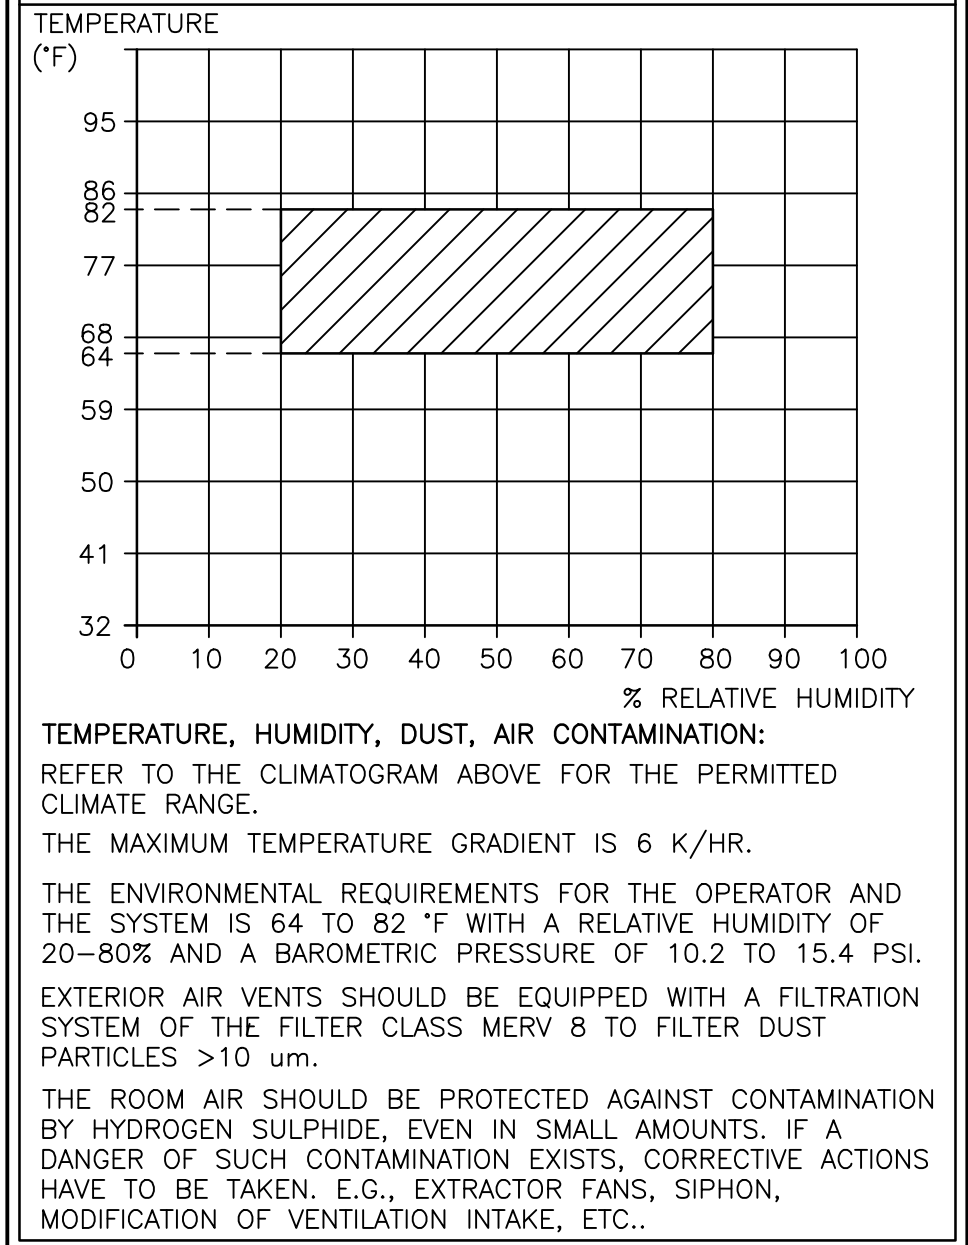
TEMPERATURE
(°F)

95
86
82
77
68
64
59
50
41
32

0 10 20 30 40 50 60 70 80 90 100

% RELATIVE HUMIDITY

TEMPERATURE, HUMIDITY, DUST, AIR CONTAMINATION:

REFER TO THE CLIMATOGRAM ABOVE FOR THE PERMITTED CLIMATE RANGE.

THE MAXIMUM TEMPERATURE GRADIENT IS 6 K/HR.

THE ENVIRONMENTAL REQUIREMENTS FOR THE OPERATOR AND THE SYSTEM IS 64 TO 82 °F WITH A RELATIVE HUMIDITY OF 20–80% AND A BAROMETRIC PRESSURE OF 10.2 TO 15.4 PSI.

EXTERIOR AIR VENTS SHOULD BE EQUIPPED WITH A FILTRATION SYSTEM OF THE FILTER CLASS MERV 8 TO FILTER DUST PARTICLES >10 um.

THE ROOM AIR SHOULD BE PROTECTED AGAINST CONTAMINATION BY HYDROGEN SULPHIDE, EVEN IN SMALL AMOUNTS. IF A DANGER OF SUCH CONTAMINATION EXISTS, CORRECTIVE ACTIONS HAVE TO BE TAKEN. E.G., EXTRACTOR FANS, SIPHON, MODIFICATION OF VENTILATION INTAKE, ETC..